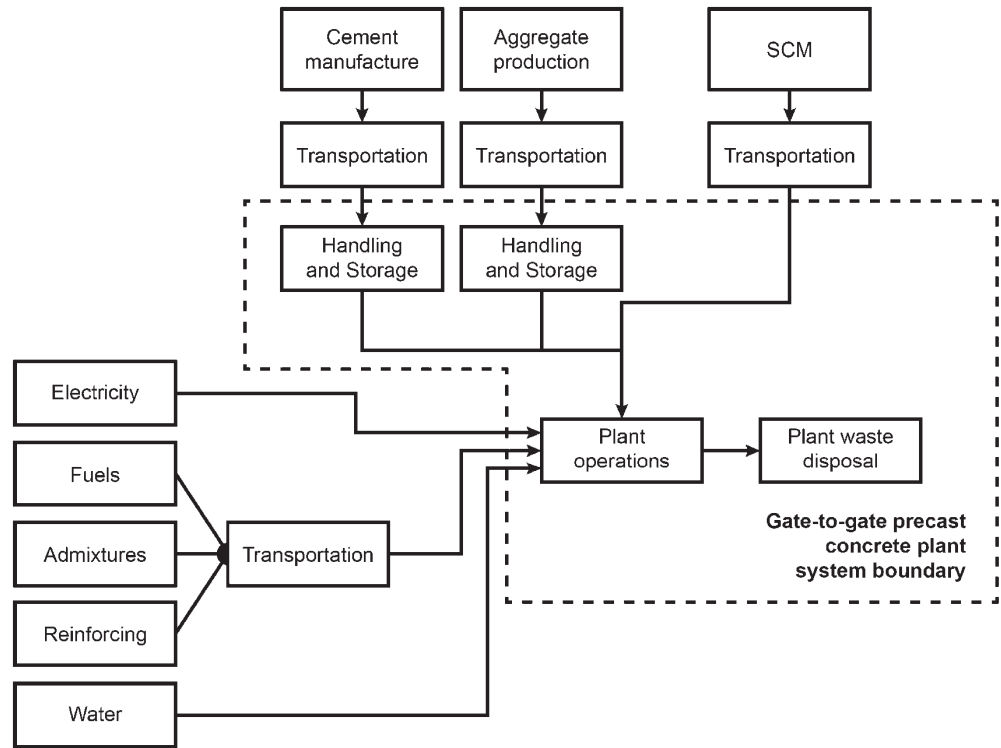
Cement manufacture

Aggregate production

SCM

Transportation

Transportation

Transportation

Handling and Storage

Handling and Storage

Electricity

Fuels

Admixtures

Reinforcing

Transportation

Water

Plant operations

Plant waste disposal

Gate-to-gate precast concrete plant system boundary